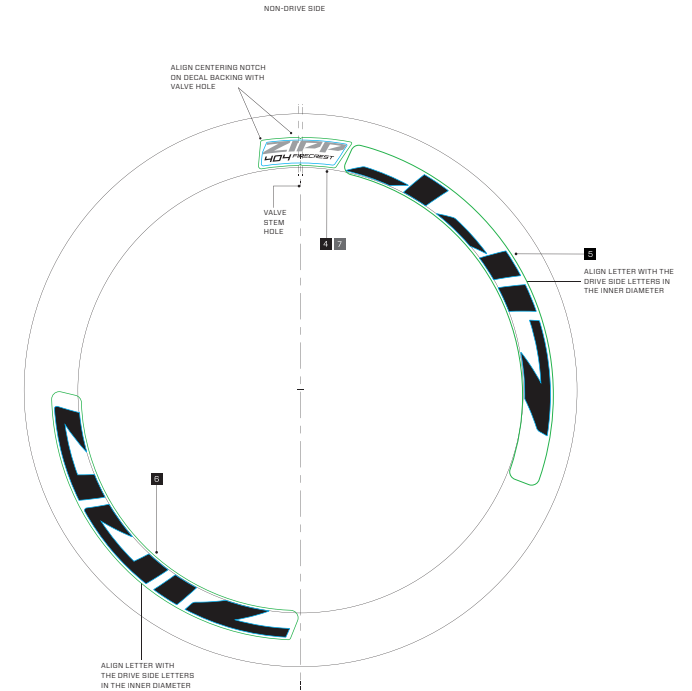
NON-DRIVE SIDE

ALIGN CENTERING NOTCH ON DECAL BACKING WITH VALVE HOLE

ZIPP
404 FIRECREST

VALVE STEM HOLE

4 7

5

ALIGN LETTER WITH THE DRIVE SIDE LETTERS IN THE INNER DIAMETER

6

ALIGN LETTER WITH THE DRIVE SIDE LETTERS IN THE INNER DIAMETER